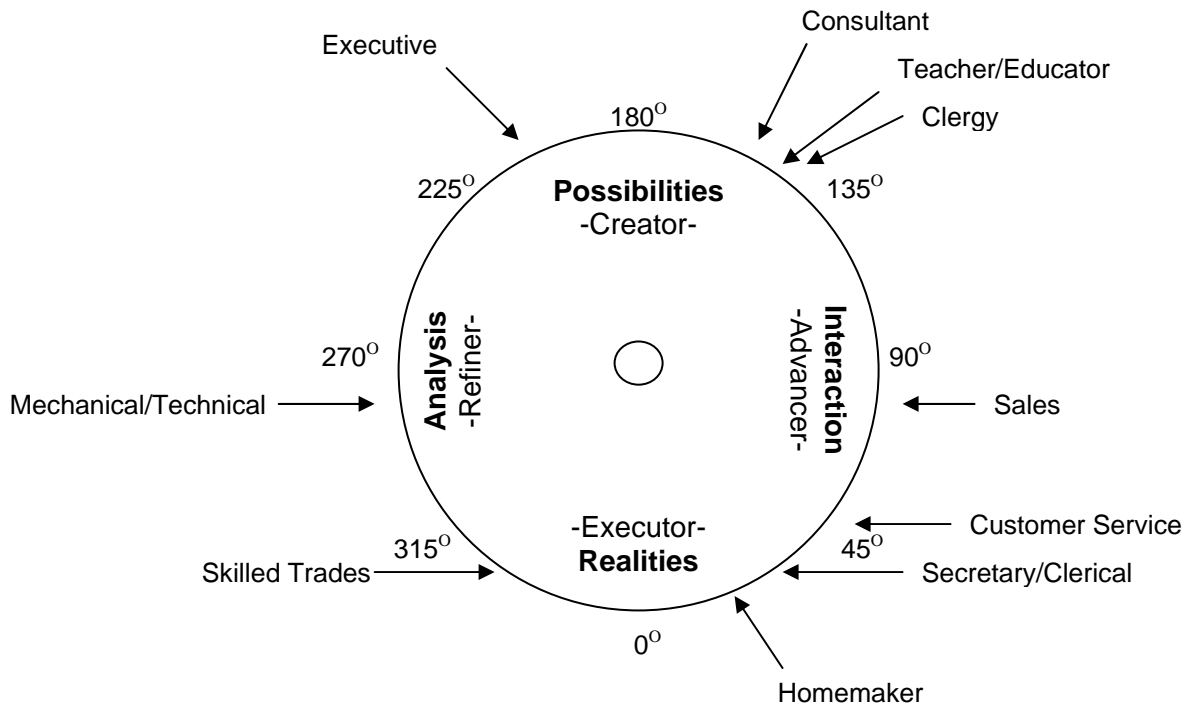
Consultant

Executive

Teacher/Educator

Clergy

$180^{O}$

$225^{O}$

**Possibilities**
-Creator-

$135^{O}$

**Analysis**
-Refiner-

**Interaction**
-Advancer-

$270^{O}$

$90^{O}$

Mechanical/Technical

Sales

-Executor-
**Realities**

Customer Service

$315^{O}$

$45^{O}$

Skilled Trades

Secretary/Clerical

$0^{O}$

Homemaker